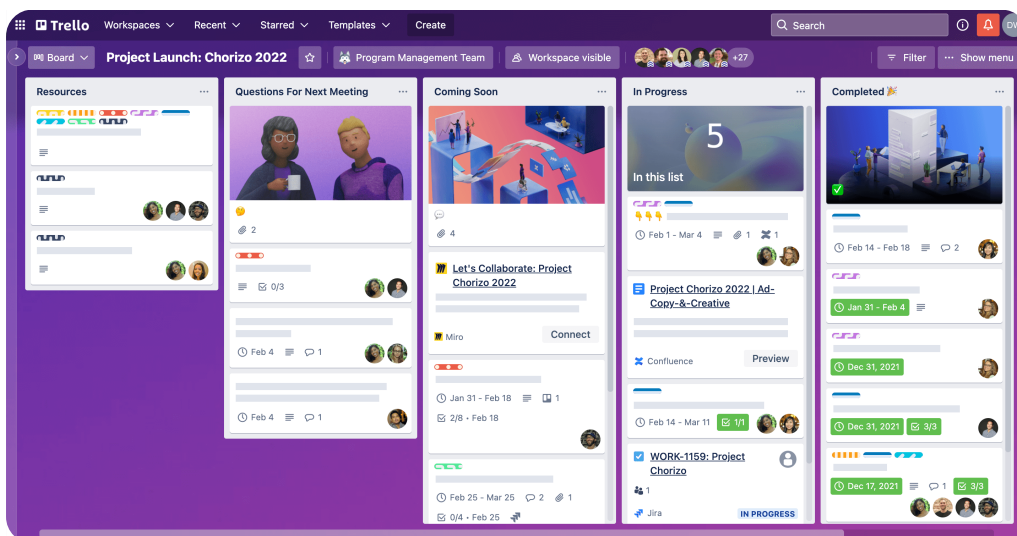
Trello Workspaces Recent Starred Templates Create

Search

Board Project Launch: Chorizo 2022 Program Management Team Workspace visible +27 Filter Show menu

Resources

Questions For Next Meeting

2

0/3

Feb 4 1

Feb 4 1

Coming Soon

4

Let's Collaborate: Project Chorizo 2022

Miro Connect

Jan 31 - Feb 18 1

2/8 - Feb 18

Feb 25 - Mar 25 2 1

0/4 - Feb 25

In Progress

5

In this list

Feb 1 - Mar 4 1 1

Project Chorizo 2022 | Ad-Copy-&-Creative

Confluence Preview

Feb 14 - Mar 11 1/1

WORK-1159: Project Chorizo

1

Jira IN PROGRESS

Completed 🎉

Feb 14 - Feb 18 2

Jan 31 - Feb 4

Dec 31, 2021

Dec 31, 2021 3/3

Dec 17, 2021 1 3/3